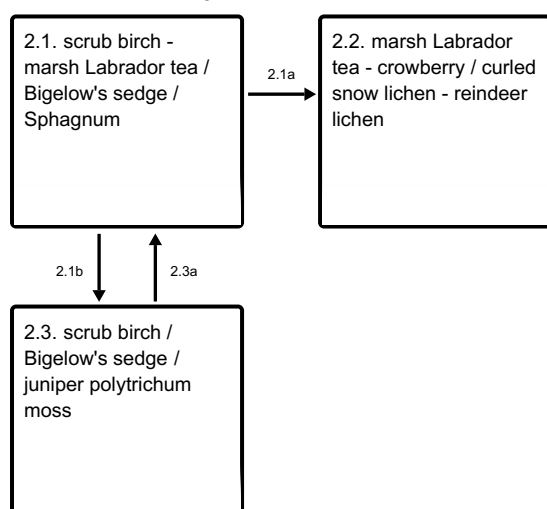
2.1. scrub birch - marsh Labrador tea / Bigelow's sedge / Sphagnum

2.1a

2.2. marsh Labrador tea - crowberry / curled snow lichen - reindeer lichen

2.1b

2.3a

2.3. scrub birch / Bigelow's sedge / juniper polytrichum moss